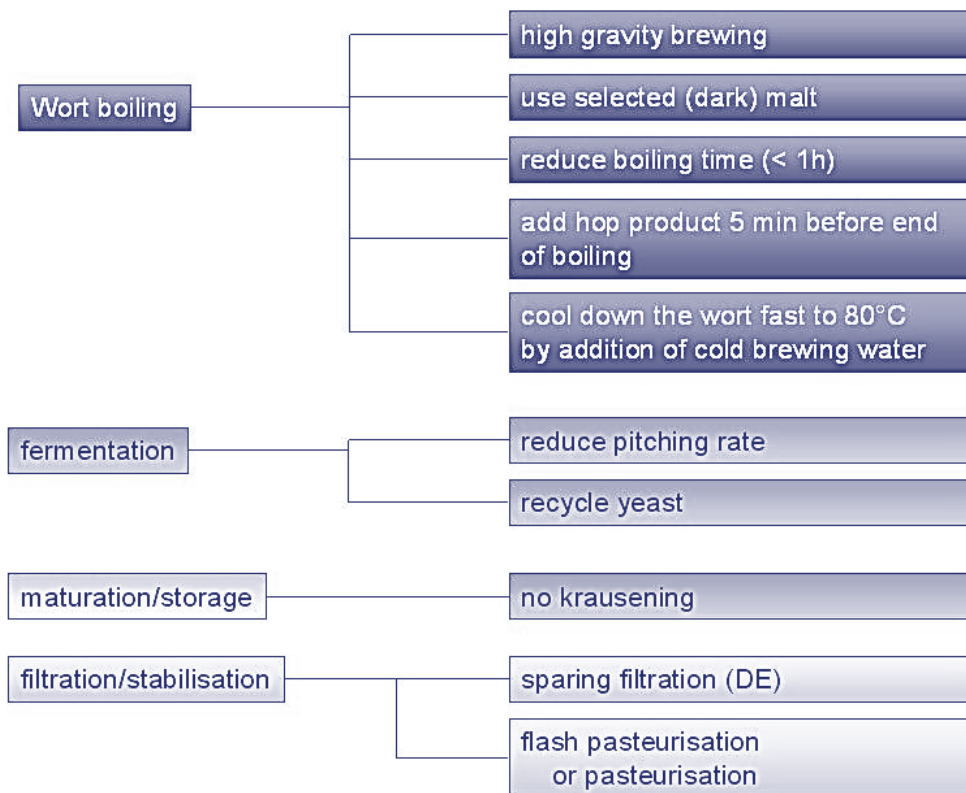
Wort boiling

high gravity brewing

use selected (dark) malt

reduce boiling time (< 1h)

add hop product 5 min before end of boiling

cool down the wort fast to 80°C by addition of cold brewing water

fermentation

reduce pitching rate

recycle yeast

maturation/storage

no krausening

filtration/stabilisation

sparing filtration (DE)

flash pasteurisation or pasteurisation